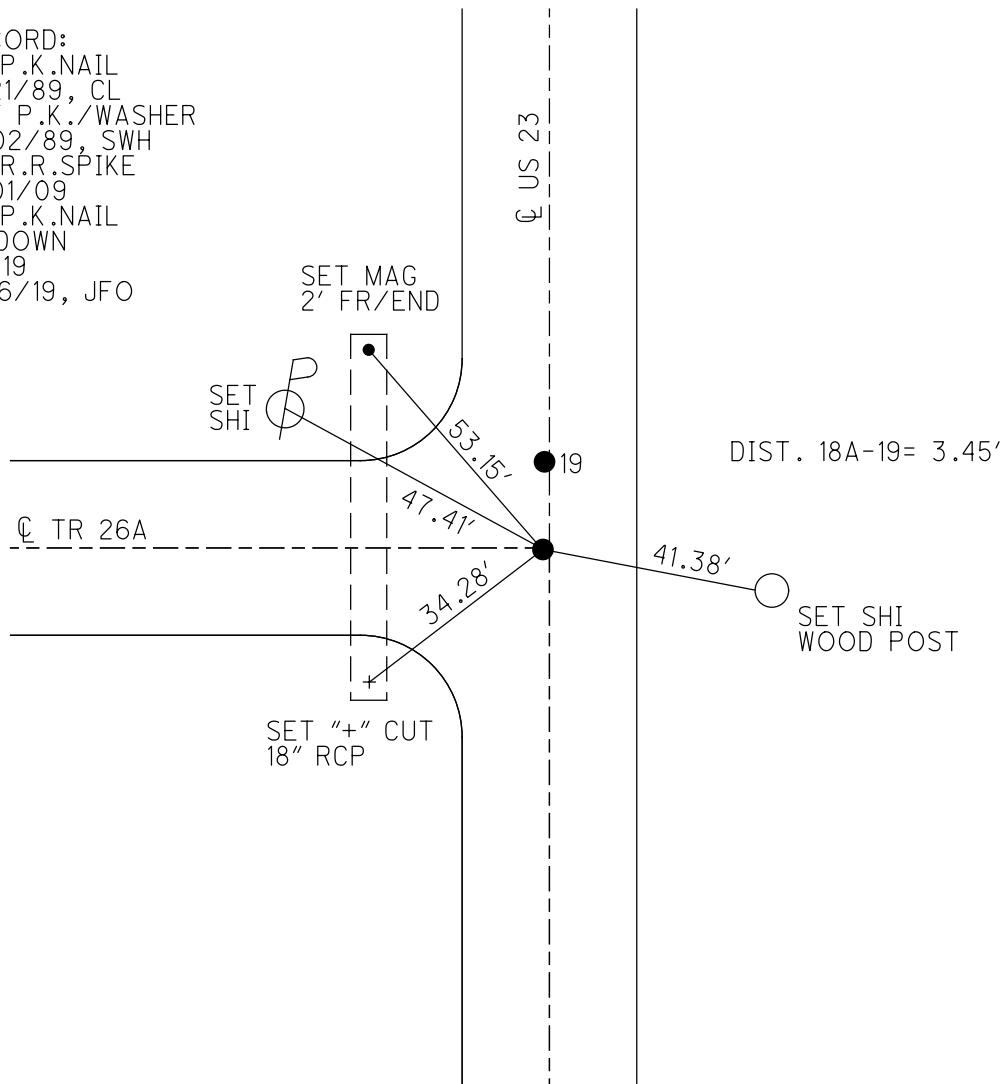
ORD:
P.K.NAIL
21/89, CL
P.K./WASHER
02/89, SWH
R.R.SPIKE
01/09
P.K.NAIL
DOWN
19
6/19, JFO

℄ US 23

SET MAG
2′ FR/END

SET
SHI

53.15′

19

DIST. 18A-19= 3.45′

47.41′

℄ TR 26A

41.38′

34.28′

SET SHI
WOOD POST

SET "+" CUT
18″ RCP